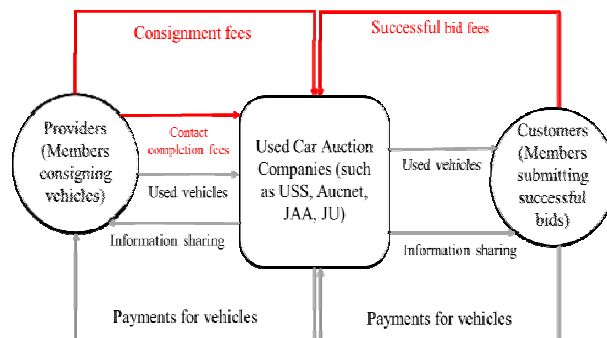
Consignment fees

Successful bid fees

Providers (Members consigning vehicles)

Contact completion fees

Used vehicles

Information sharing

Used Car Auction Companies (such as USS, Aucnet, JAA, JU)

Used vehicles

Information sharing

Customers (Members submitting successful bids)

Payments for vehicles

Payments for vehicles